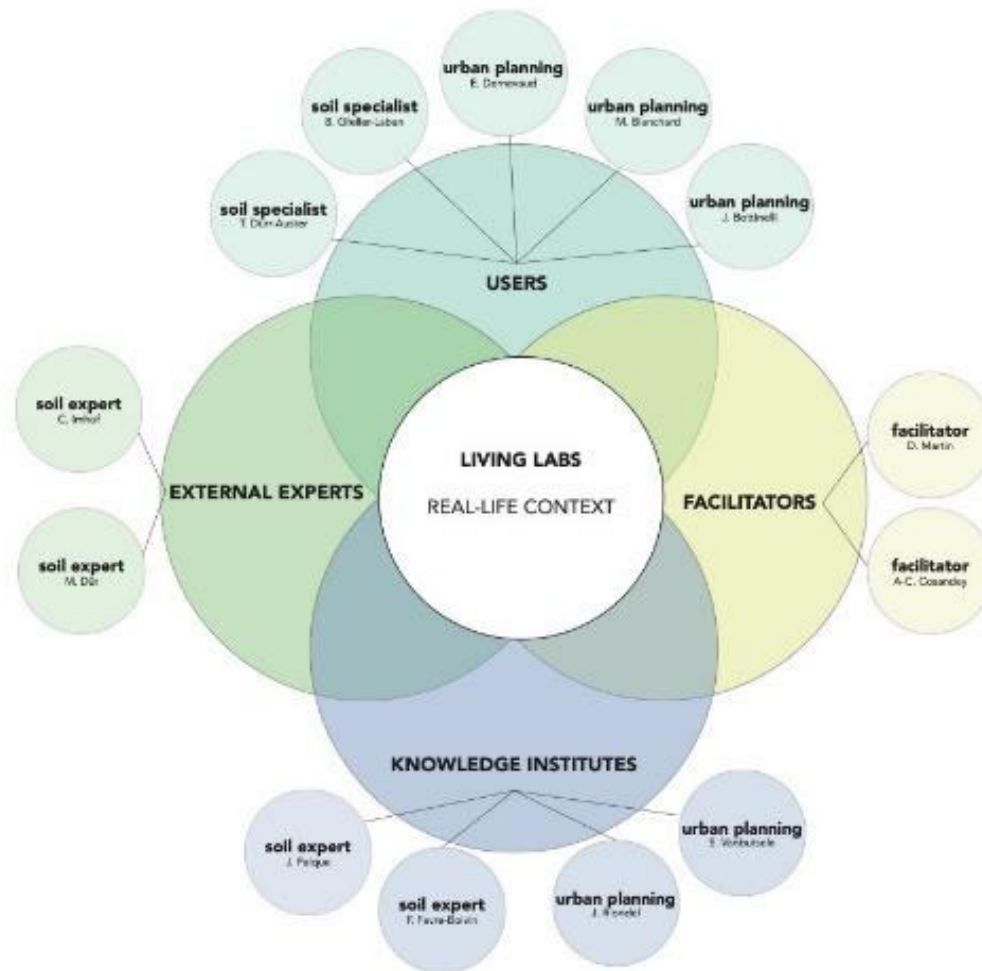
urban planning
E. Demeraud

soil specialist
B. Gheller-Leban

urban planning
M. Blanchard

soil specialist
T. Dürr-Auster

urban planning
J. Bottinelli

USERS

soil expert
C. Imhof

soil expert
M. Dür

EXTERNAL EXPERTS

LIVING LABS

REAL-LIFE CONTEXT

FACILITATORS

facilitator
D. Martin

facilitator
A-C. Cosandey

KNOWLEDGE INSTITUTES

soil expert
J. Fulque

soil expert
F. Favre-Boivin

urban planning
J. Rosdel

urban planning
E. Vanbutsele